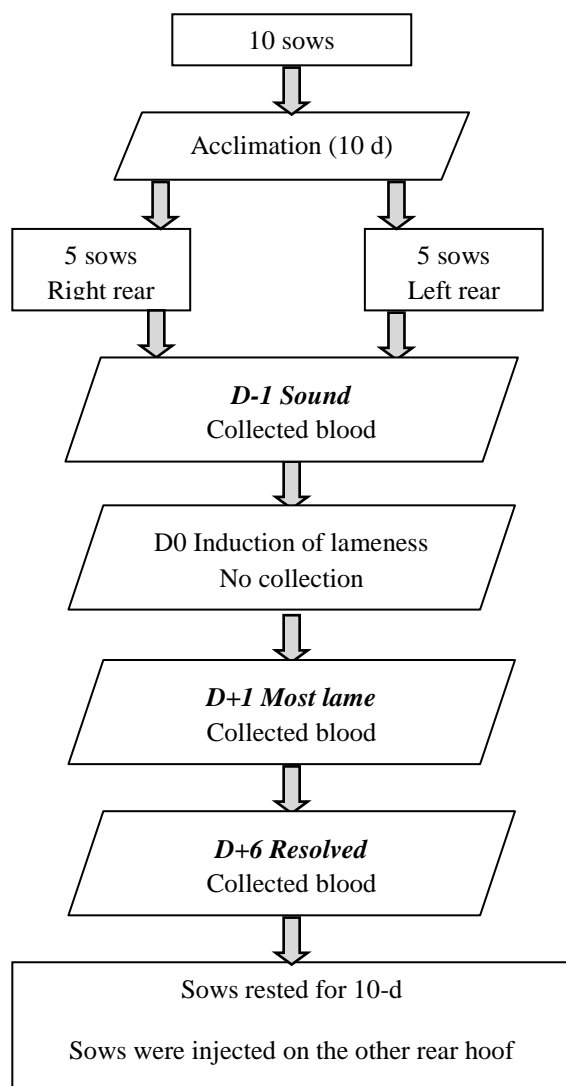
10 sows

Acclimation (10 d)

5 sows
Right rear

5 sows
Left rear

*D-1 Sound*
Collected blood

D0 Induction of lameness
No collection

*D+1 Most lame*
Collected blood

*D+6 Resolved*
Collected blood

Sows rested for 10-d

Sows were injected on the other rear hoof